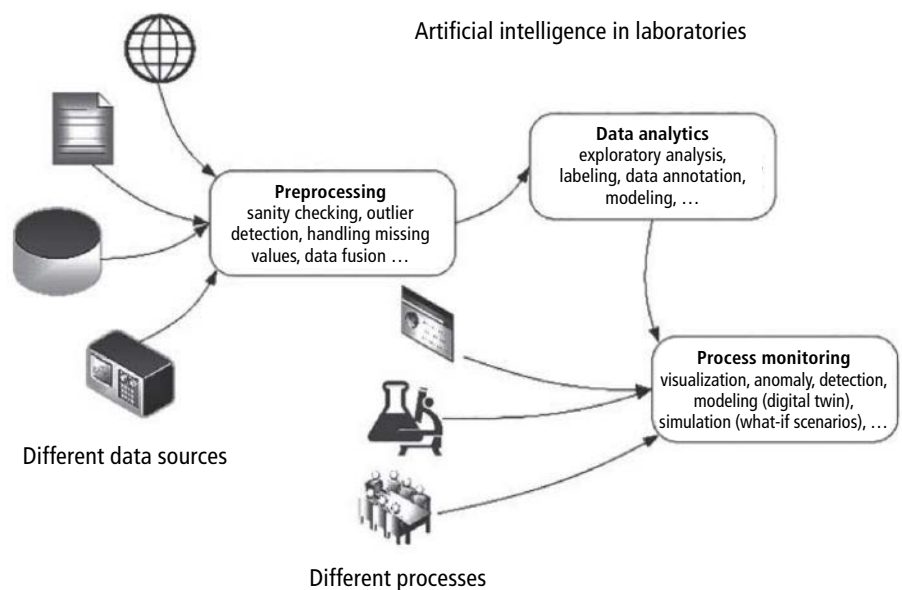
Artificial intelligence in laboratories

Preprocessing
sanity checking, outlier detection, handling missing values, data fusion …

Data analytics
exploratory analysis, labeling, data annotation, modeling, …

Process monitoring
visualization, anomaly, detection, modeling (digital twin), simulation (what-if scenarios), …

Different data sources

Different processes